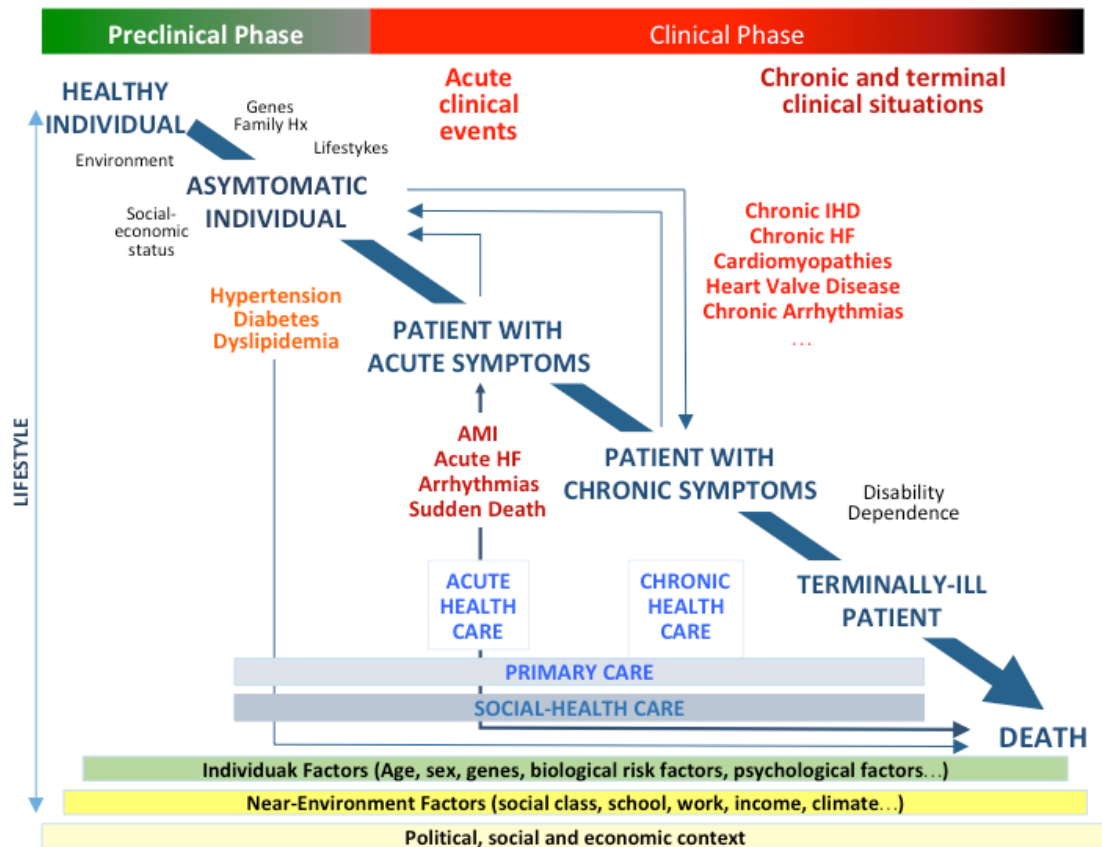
Preclinical Phase

Clinical Phase

Acute clinical events

Chronic and terminal clinical situations

HEALTHY INDIVIDUAL

Genes
Family Hx

Lifestykes

Environment

ASYMTOMATIC INDIVIDUAL

Social-economic status

Chronic IHD
Chronic HF
Cardiomyopathies
Heart Valve Disease
Chronic Arrhythmias
...

Hypertension
Diabetes
Dyslipidemia

PATIENT WITH ACUTE SYMPTOMS

LIFESTYLE

AMI
Acute HF
Arrhythmias
Sudden Death

PATIENT WITH CHRONIC SYMPTOMS

Disability
Dependence

ACUTE HEALTH CARE

CHRONIC HEALTH CARE

TERMINALLY-ILL PATIENT

PRIMARY CARE

SOCIAL-HEALTH CARE

DEATH

Individuak Factors (Age, sex, genes, biological risk factors, psychological factors…)

Near-Environment Factors (social class, school, work, income, climate…)

Political, social and economic context